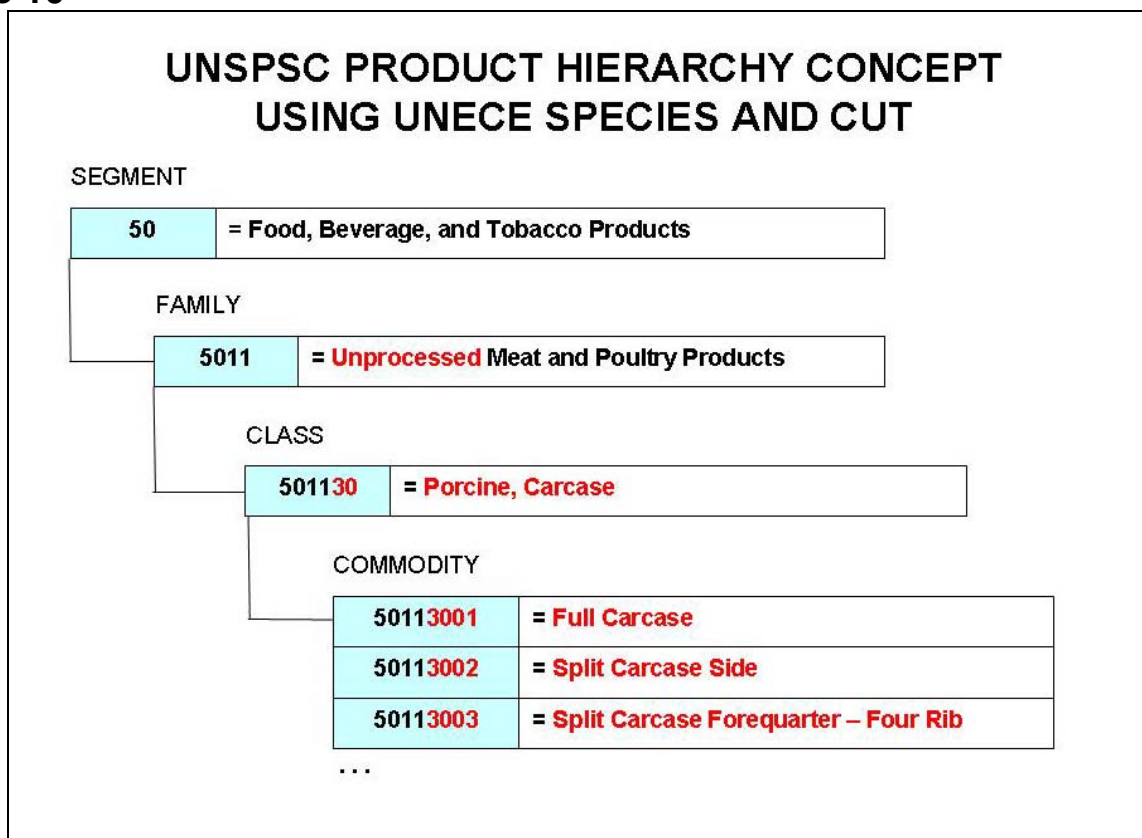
UNSPSC PRODUCT HIERARCHY CONCEPT USING UNECE SPECIES AND CUT

SEGMENT

| 50 | = Food, Beverage, and Tobacco Products |
|---|---|

FAMILY

| 5011 | = Unprocessed Meat and Poultry Products |
|---|---|

CLASS

| 501130 | = Porcine, Carcase |
|---|---|

COMMODITY

| 50113001 | = Full Carcase |
|---|---|
| 50113002 | = Split Carcase Side |
| 50113003 | = Split Carcase Forequarter – Four Rib |

. . .